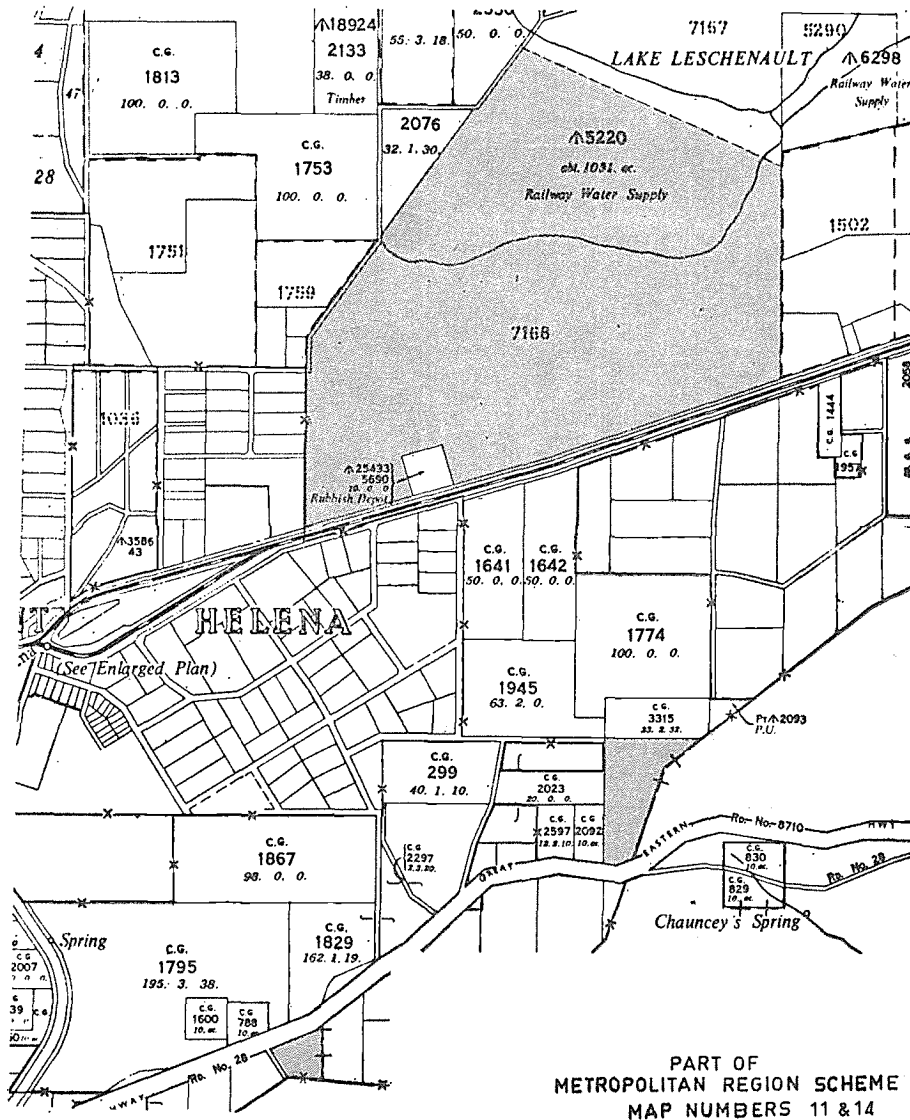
4

C.G.
1813
100. 0. 0.

47

28

⩚18924
2133
38. 0. 0.
Timber

55: 3. 18.

50. 0. 0.

2550

7157

5290

LAKE LESCHENAULT

⩚6298
Railway Water Supply

C.G.
1753
100. 0. 0.

2076
32. 1. 30.

⩚5220
abt. 1031. ac.
Railway Water Supply

1502

1751

1759

7168

1056

C.G. 1444

C.G.
1957

2058

⩚25433
5690
10. 0. 0
Rubbish Depot

⩚3586
43

C.G.
1641
50. 0. 0.

C.G.
1642
50. 0. 0.

HELENA

(See Enlarged Plan)

C.G.
1774
100. 0. 0.

C.G.
1945
63. 2. 0.

C.G.
3315
33. 2. 32.

Pt.⩚2093
P.U.

C.G.
299
40. 1. 10.

C.G.
2023
20. 0. 0.

C.G.
2597
13. 3. 10.

C.G.
2092
10. ac.

Rd. No. 8710

HWY

EASTERN

GREAT

C.G.
1867
98. 0. 0.

C.G.
2297
2. 2. 20.

C.G.
830
10. ac.

C.G.
829
10. ac.

Rd. No. 28

Chauncey's Spring

Spring

C.G.
2007

C.G.
1795
195. 3. 38.

C.G.
1829
162. 1. 19.

39

C.G.
1600
10. ac.

C.G.
788
10. ac.

Rd. No. 28

HWAY

PART OF
METROPOLITAN REGION SCHEME
MAP NUMBERS 11 & 14